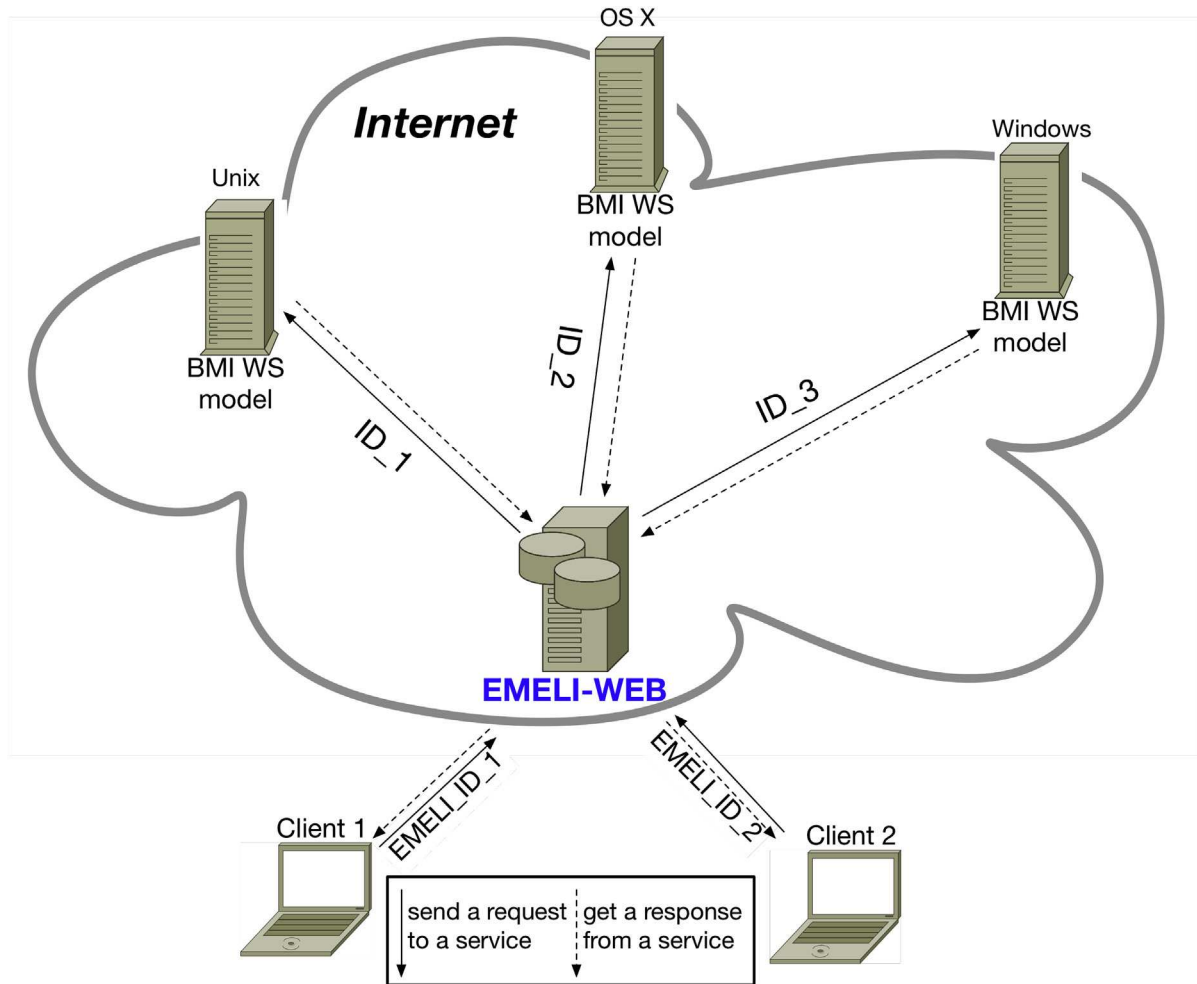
OS X

Internet

Windows

Unix

BMI WS model

BMI WS model

BMI WS model

ID_2

ID_1

ID_3

EMELI-WEB

EMELI_ID_1

EMELI_ID_2

Client 1

Client 2

send a request to a service

get a response from a service